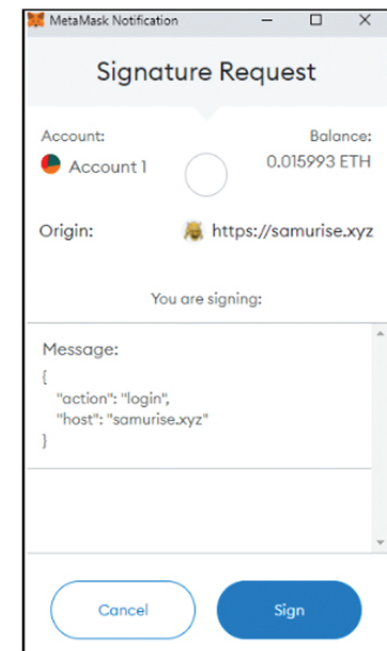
MetaMask Notification

Signature Request

Account:
Account 1

Balance:
0.015993 ETH

Origin:
https://samurise.xyz

You are signing:

Message:
{
"action": "login",
"host": "samurise.xyz"
}

Cancel

Sign